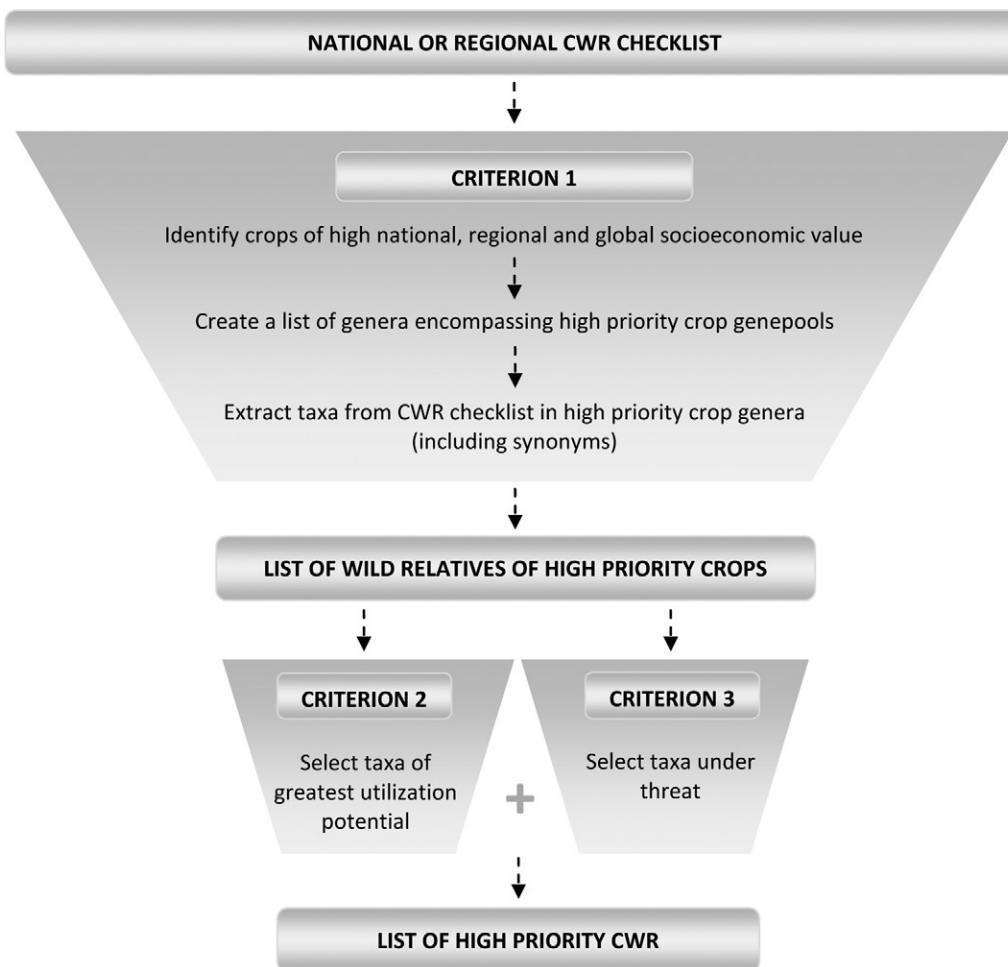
NATIONAL OR REGIONAL CWR CHECKLIST

CRITERION 1

Identify crops of high national, regional and global socioeconomic value

Create a list of genera encompassing high priority crop genepools

Extract taxa from CWR checklist in high priority crop genera (including synonyms)

LIST OF WILD RELATIVES OF HIGH PRIORITY CROPS

CRITERION 2

Select taxa of greatest utilization potential

+

CRITERION 3

Select taxa under threat

LIST OF HIGH PRIORITY CWR